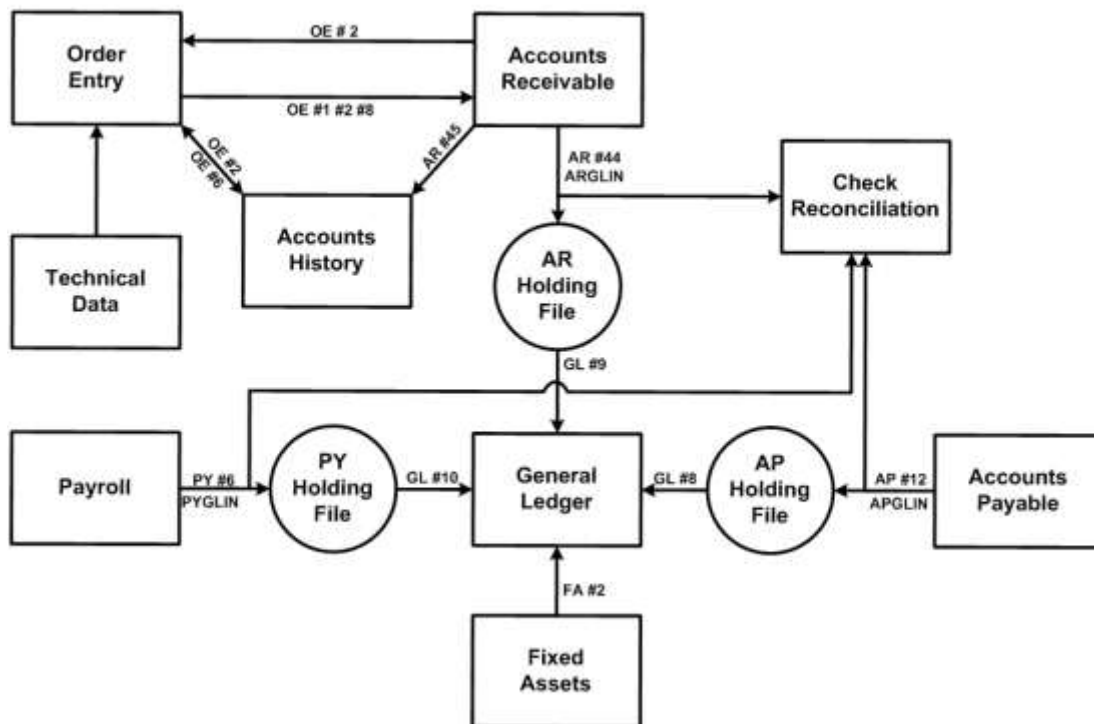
Order Entry

OE # 2

OE #1 #2 #8

Accounts Receivable

OE #2
OE #6

AR #45

AR #44
ARGLIN

Check Reconciliation

Accounts History

Technical Data

AR Holding File

GL #9

Payroll

PY #6
PYGLIN

PY Holding File

GL #10

General Ledger

GL #8

AP Holding File

AP #12
APGLIN

Accounts Payable

FA #2

Fixed Assets